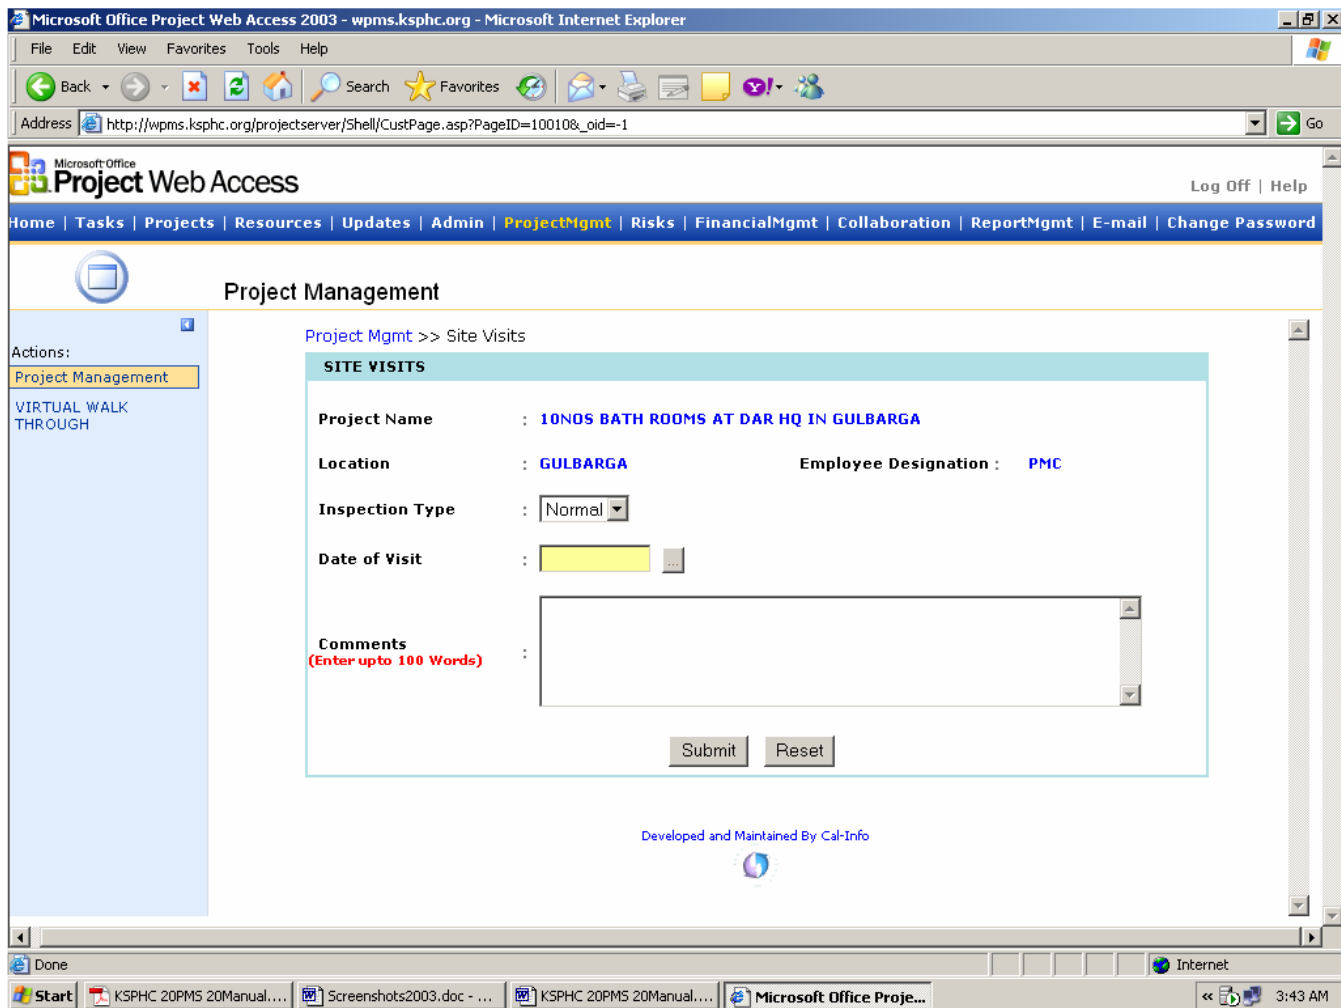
Microsoft Office Project Web Access 2003 - wpms.ksphc.org - Microsoft Internet Explorer

File Edit View Favorites Tools Help

Back Search Favorites

Address http://wpms.ksphc.org/projectserver/Shell/CustPage.asp?PageID=10010&_oid=-1 Go

Microsoft Office Project Web Access

Log Off | Help

Home | Tasks | Projects | Resources | Updates | Admin | ProjectMgmt | Risks | FinancialMgmt | Collaboration | ReportMgmt | E-mail | Change Password

Project Management

Actions:

Project Management

VIRTUAL WALK THROUGH

Project Mgmt >> Site Visits

SITE VISITS

Project Name : 10NOS BATH ROOMS AT DAR HQ IN GULBARGA

Location : GULBARGA Employee Designation : PMC

Inspection Type : Normal

Date of Visit : ...

Comments (Enter upto 100 Words) :

Submit Reset

Developed and Maintained By Cal-Info

Done Internet

Start KSPHC 20PMS 20Manual.... Screenshots2003.doc - ... KSPHC 20PMS 20Manual.... Microsoft Office Proje... 3:43 AM